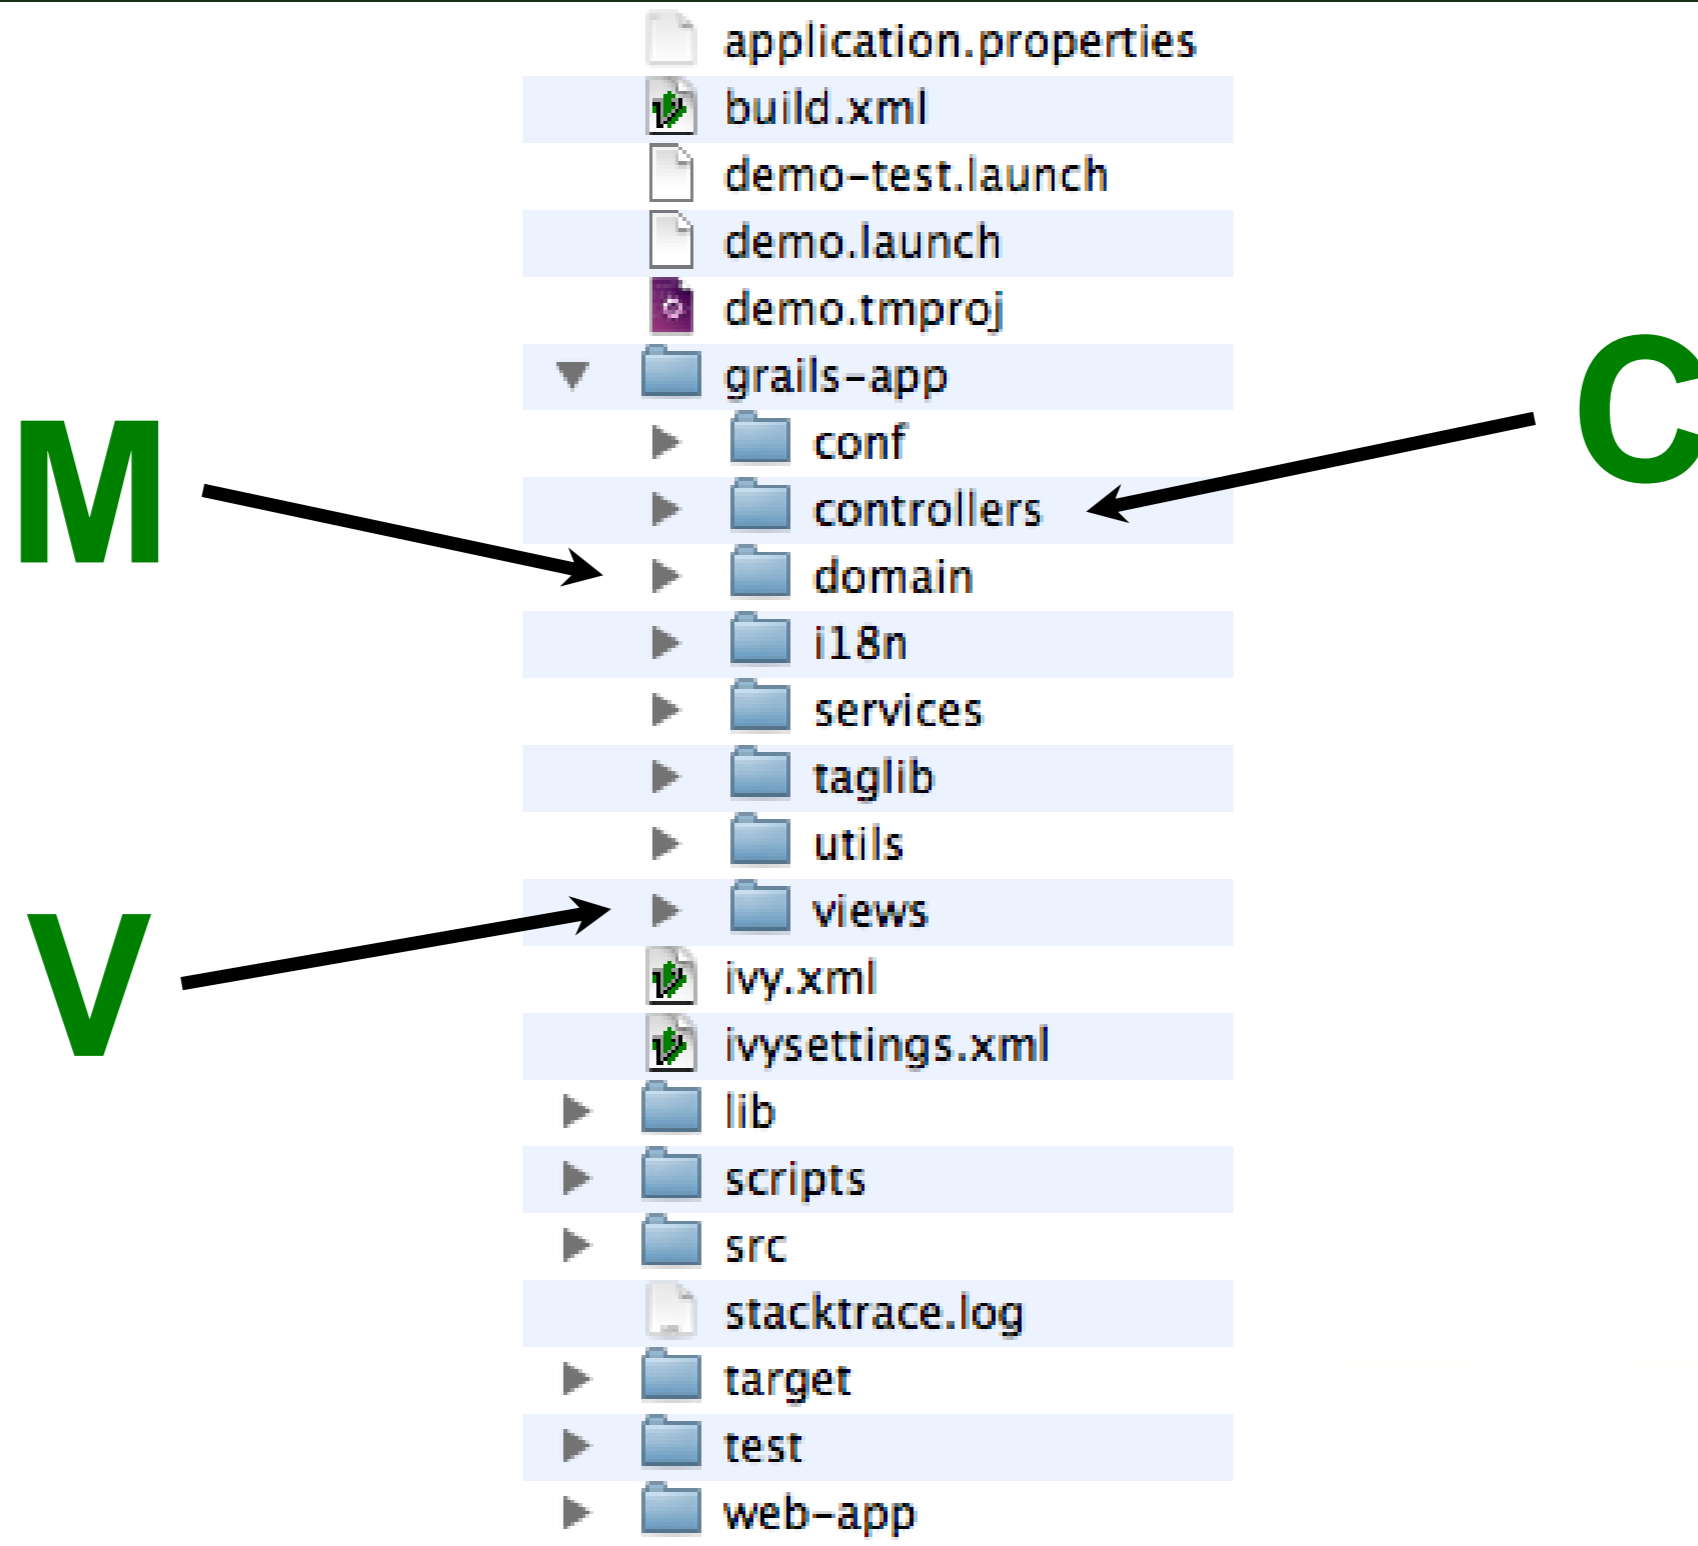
application.properties
build.xml
demo-test.launch
demo.launch
demo.tmproj
grails-app
C
M
conf
controllers
domain
i18n
services
taglib
utils
V
views
ivy.xml
ivysettings.xml
lib
scripts
src
stacktrace.log
target
test
web-app